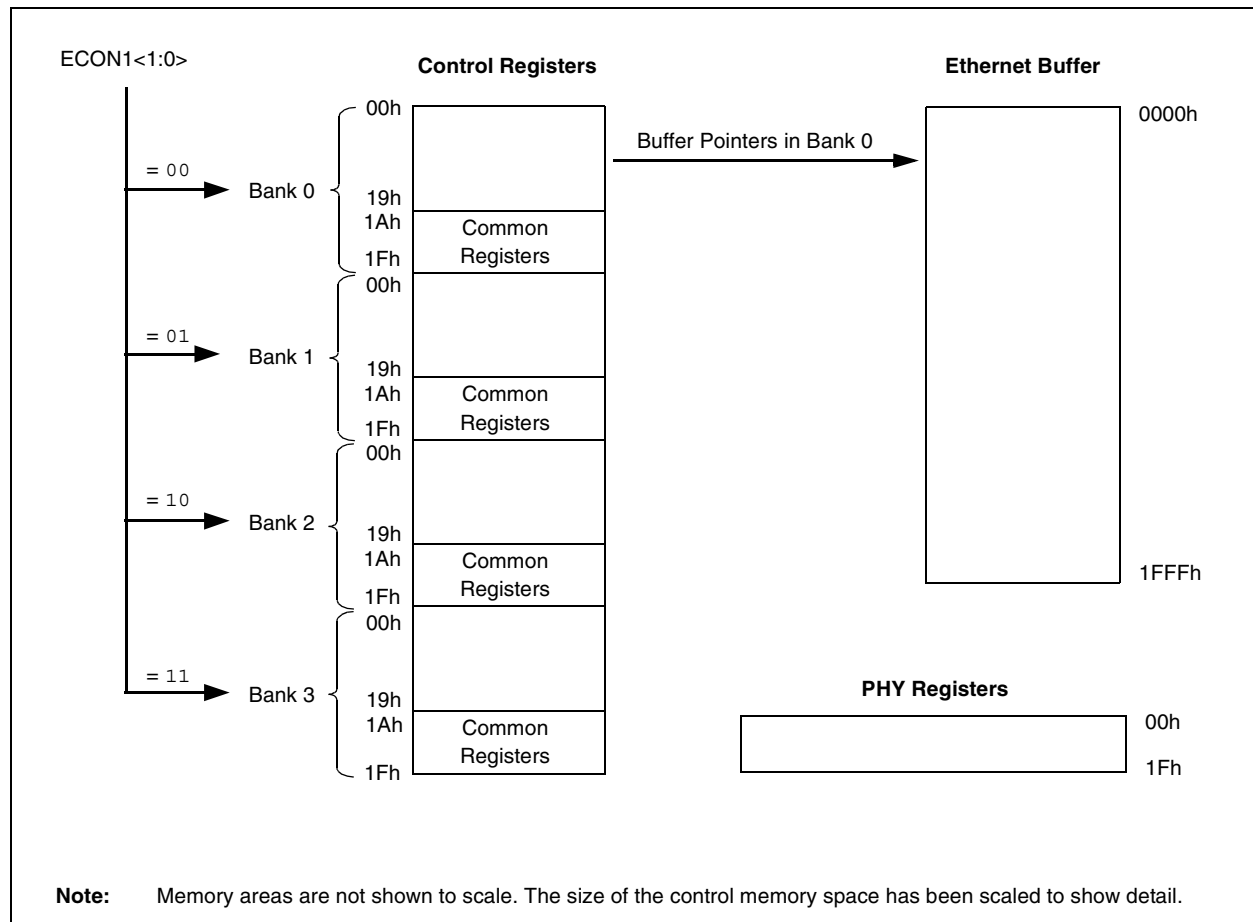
ECON1<1:0>

Control Registers

Ethernet Buffer

00h

0000h

Buffer Pointers in Bank 0

= 00

Bank 0

19h

1Ah

Common Registers

1Fh

00h

= 01

Bank 1

19h

1Ah

Common Registers

1Fh

00h

= 10

Bank 2

19h

1Ah

Common Registers

1FFFh

1Fh

00h

= 11

Bank 3

PHY Registers

19h

1Ah

Common Registers

00h

1Fh

1Fh

**Note:** Memory areas are not shown to scale. The size of the control memory space has been scaled to show detail.